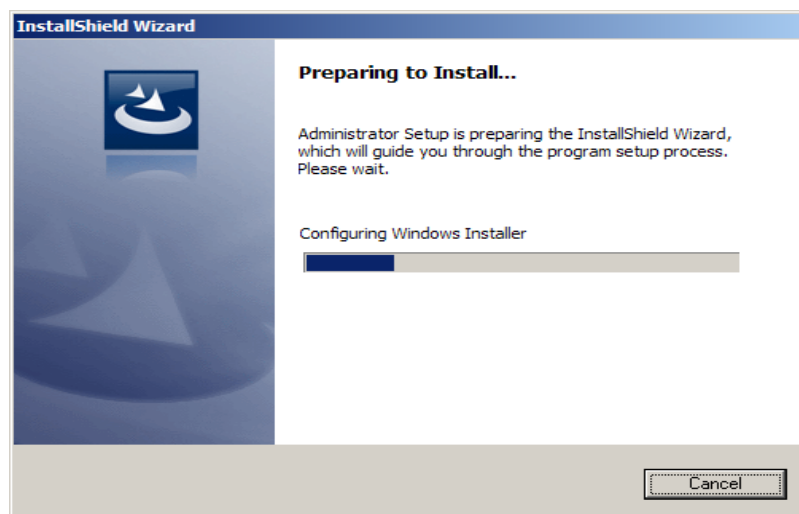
InstallShield Wizard

Preparing to Install...

Administrator Setup is preparing the InstallShield Wizard, which will guide you through the program setup process. Please wait.

Configuring Windows Installer

Cancel